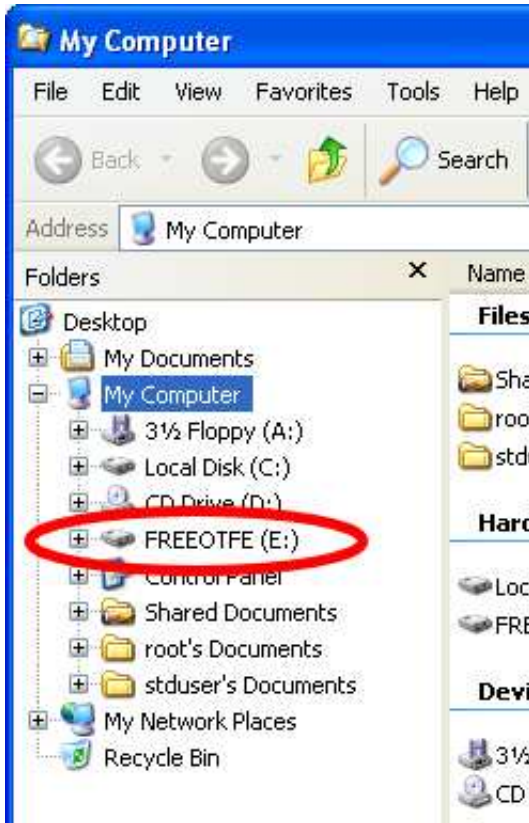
My Computer

File Edit View Favorites Tools Help

Back Search

Address My Computer

Folders ×

Name

Desktop
My Documents
My Computer
3½ Floppy (A:)
Local Disk (C:)
CD Drive (D:)
FREEOTFE (E:)
Control Panel
Shared Documents
root's Documents
stduser's Documents
My Network Places
Recycle Bin

Files
Sha
roo
std

Hard
Loc
FRE

Devi
3½
CD